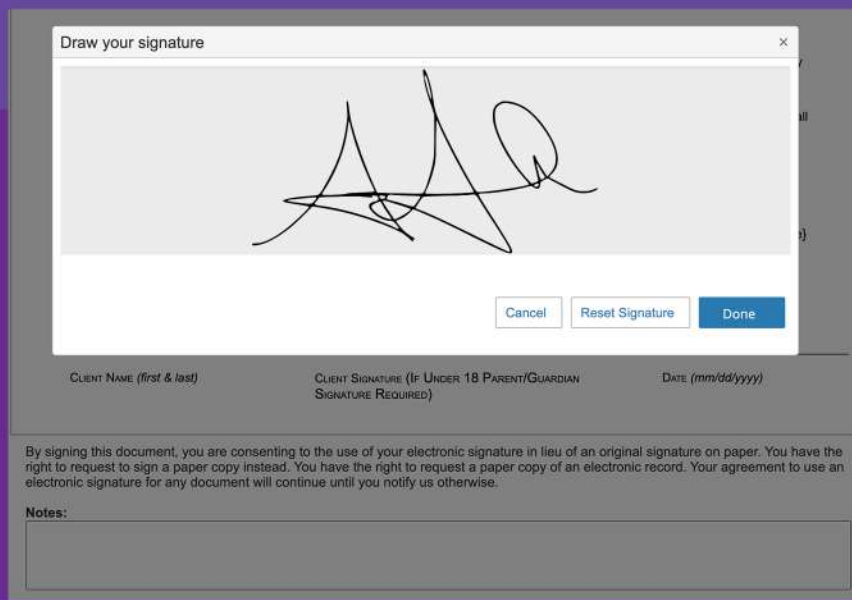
Draw your signature

×

Cancel

Reset Signature

Done

CLIENT NAME (first & last)

CLIENT SIGNATURE (IF UNDER 18 PARENT/GUARDIAN SIGNATURE REQUIRED)

DATE (mm/dd/yyyy)

By signing this document, you are consenting to the use of your electronic signature in lieu of an original signature on paper. You have the right to request to sign a paper copy instead. You have the right to request a paper copy of an electronic record. Your agreement to use an electronic signature for any document will continue until you notify us otherwise.

Notes: